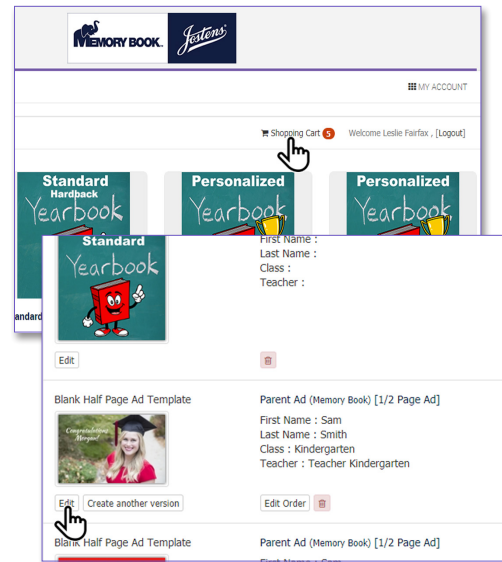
MEMORY BOOK. Jostens

MY ACCOUNT

Shopping Cart 5 Welcome Leslie Fairfax , [Logout]

Standard Hardback Yearbook

Personalized Yearbook

Personalized Yearbook

andard

Standard Yearbook

First Name :
Last Name :
Class :
Teacher :

Edit

Blank Half Page Ad Template

Congratulations Morgan!

Parent Ad (Memory Book) [1/2 Page Ad]

First Name : Sam
Last Name : Smith
Class : Kindergarten
Teacher : Teacher Kindergarten

Edit Create another version

Edit Order

Blank Half Page Ad Template

Parent Ad (Memory Book) [1/2 Page Ad]

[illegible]